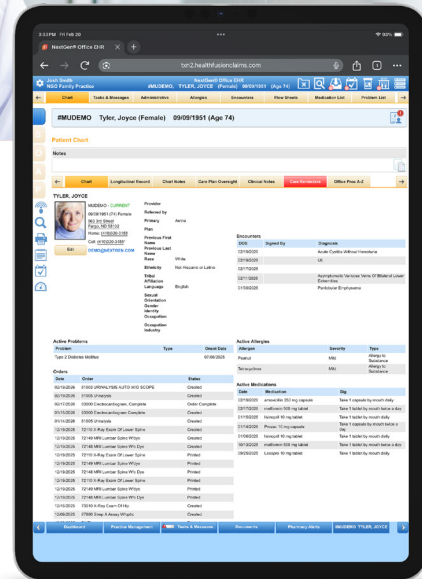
3:33 PM Fri Oct 4
NextGen® Office EHR
txn2.healthfusionclaims.com
93%

Josh Smith
NGO Family Practice
NextGen® Office EHR
#MUDEMO, Tyler, Joyce (Female) 09/09/1951 (Age 74)

Chart | Tasks & Messages | Administrative | Allergies | Encounters | Flow Sheets | Medication List | Problem List

#MUDEMO Tyler, Joyce (Female) 09/09/1951 (Age 74)

Patient Chart

Notes

Chart | Longitudinal Record | Chart Notes | Care Plan Oversight | Clinical Notes | Care Summaries | Office Plus A-Z

TYLER, JOYCE

MUDEMO - CURRENT
09/09/1951 (74) Female
562 3rd Street
Fargo, ND 58103
Home: (410)555-3185
Cell: (410)330-3185
DEMO@NEXTEHR.COM

Edit

Provider
Referred by
Primary Plan: Aetna
Previous First Name
Previous Last Name
Race: White
Ethnicity: Not Hispanic or Latino
Tribal Affiliation
Language: English
Sexual Orientation
Gender Identity
Occupation
Occupation Industry

Encounters
| DOS | Signed By | Diagnosis |
|---|---|---|
| 02/18/2025 | | Acute Cystitis Without Hematuria |
| 02/18/2025 | | Uti |
| 12/17/2025 | | |
| 02/11/2025 | | Asymptomatic Varicose Veins Of Bilateral Lower Extremities |
| 01/09/2025 | | Panlobular Emphysema |

Active Problems
| Problem | Type | Onset Date |
|---|---|---|
| Type 2 Diabetes Mellitus | | 07/08/2025 |

Active Allergies
| Allergen | Severity | Type |
|---|---|---|
| Peanut | Mild | Allergy to Substance |
| Tetracycline | Mild | Allergy to Substance |

Orders
| Date | Order | Status |
|---|---|---|
| 02/19/2025 | 81003 URINALYSIS AUTO W/O SCOPE | Created |
| 02/19/2025 | 81005 Urinalysis | Created |
| 02/17/2025 | 93000 Electrocardiogram, Complete | Order Complete |
| 01/15/2025 | 93000 Electrocardiogram, Complete | Created |
| 01/14/2025 | 81005 Urinalysis | Created |
| 12/19/2025 | 72110 X-Ray Exam Of Lower Spine | Created |
| 12/19/2025 | 72148 MRI Lumbar Spine W/o Dye | Printed |
| 12/19/2025 | 72148 MRI Lumbar Spine W/o Dye | Printed |
| 12/19/2025 | 72110 X-Ray Exam Of Lower Spine | Printed |
| 12/19/2025 | 72110 X-Ray Exam Of Lower Spine | Printed |
| 12/19/2025 | 72148 MRI Lumbar Spine W/o Dye | Printed |
| 12/19/2025 | 72148 MRI Lumbar Spine W/o Dye | Printed |
| 12/19/2025 | 72148 MRI Lumbar Spine W/o Dye | Printed |
| 12/19/2025 | 72050 X-Ray Exam Of Hip | Created |
| 12/09/2025 | 37000 X-Ray Exam Of Hip | Created |

Active Medications
| Date | Medication | Sig |
|---|---|---|
| 02/18/2025 | amoxicillin 250 mg capsule | Take 1 capsule by mouth daily |
| 02/17/2025 | metformin 500 mg tablet | Take 1 tablet by mouth twice a day |
| 01/16/2025 | lisinopril 10 mg tablet | Take 1 tablet by mouth daily |
| 01/14/2025 | Prozac 10 mg capsule | Take 1 capsule by mouth twice a Day |
| 01/08/2025 | lisinopril 10 mg tablet | Take 1 tablet by mouth daily |
| 10/13/2025 | metformin 500 mg tablet | Take 1 tablet by mouth twice a day |
| 09/29/2025 | Lexapro 10 mg tablet | Take 1 tablet by mouth daily |

Dashboard | Practice Management | Tasks & Messages | Documents | Pharmacy Alerts | #MUDEMO, TYLER, JOYCE